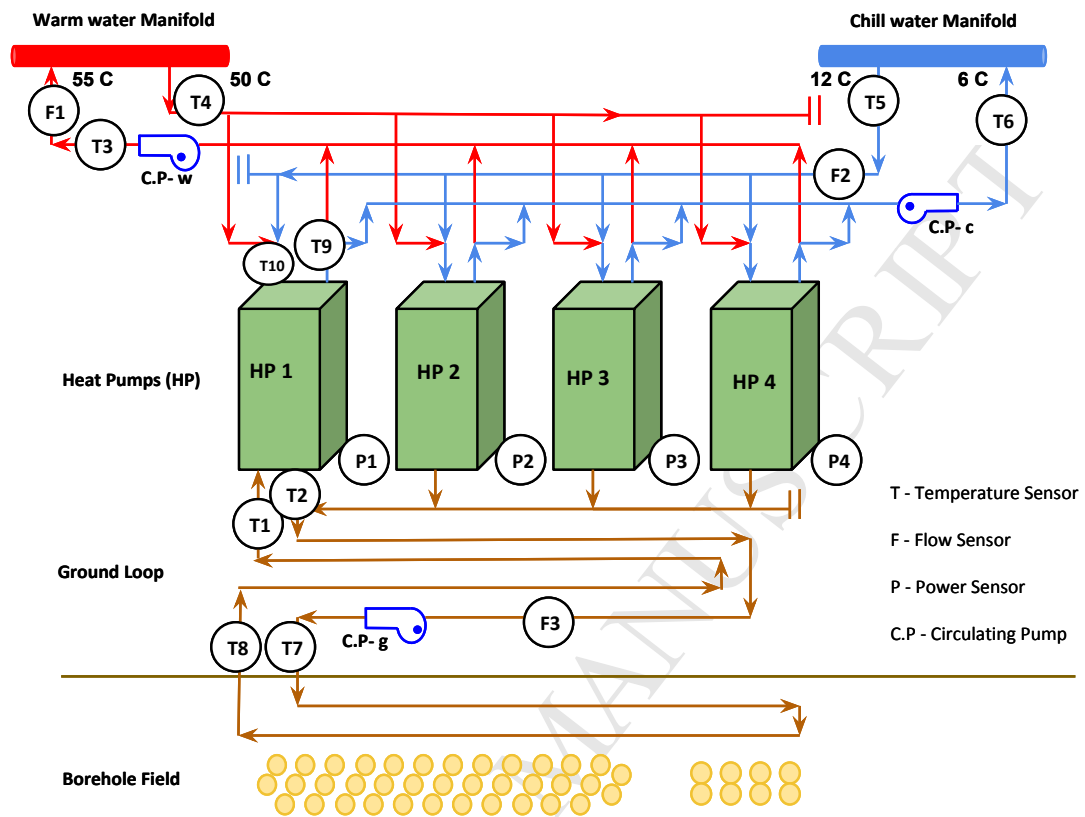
Warm water Manifold

Chill water Manifold

55 C

50 C

12 C

6 C

F1

T4

T5

T6

T3

C.P- w

F2

C.P- c

T10

T9

Heat Pumps (HP)

HP 1

HP 2

HP 3

HP 4

P1

P2

P3

P4

T2

T1

T - Temperature Sensor

F - Flow Sensor

P - Power Sensor

C.P - Circulating Pump

Ground Loop

C.P- g

F3

T8

T7

Borehole Field

MANUSCRIPT